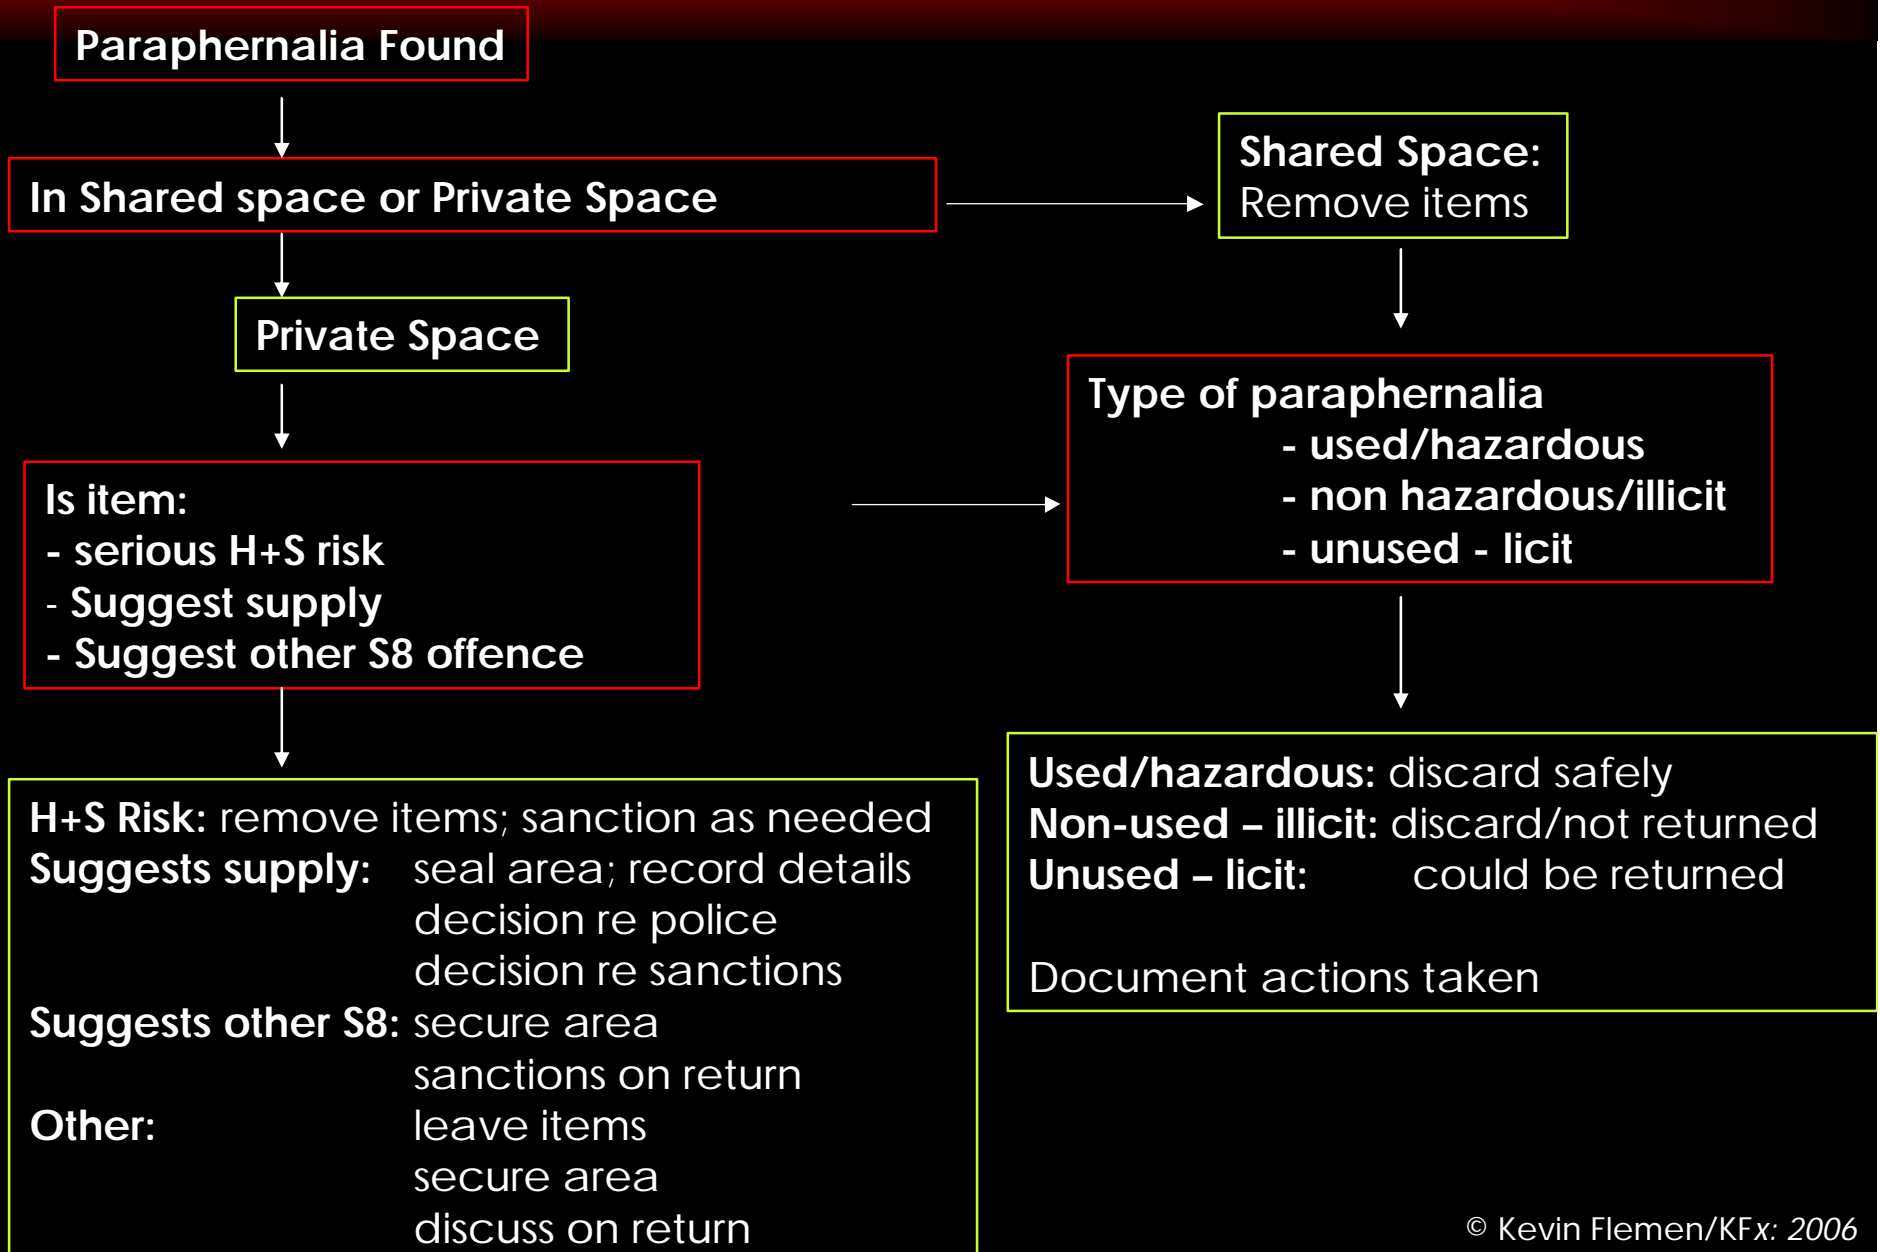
Paraphernalia Found

In Shared space or Private Space

Shared Space:
Remove items

Private Space

Type of paraphernalia
- used/hazardous
- non hazardous/illicit
- unused - licit

Is item:
- serious H+S risk
- Suggest supply
- Suggest other S8 offence

H+S Risk: remove items; sanction as needed
Suggests supply: seal area; record details
decision re police
decision re sanctions
Suggests other S8: secure area
sanctions on return
Other: leave items
secure area
discuss on return

Used/hazardous: discard safely
Non-used – illicit: discard/not returned
Unused – licit: could be returned

Document actions taken

© Kevin Flemen/KFx: 2006